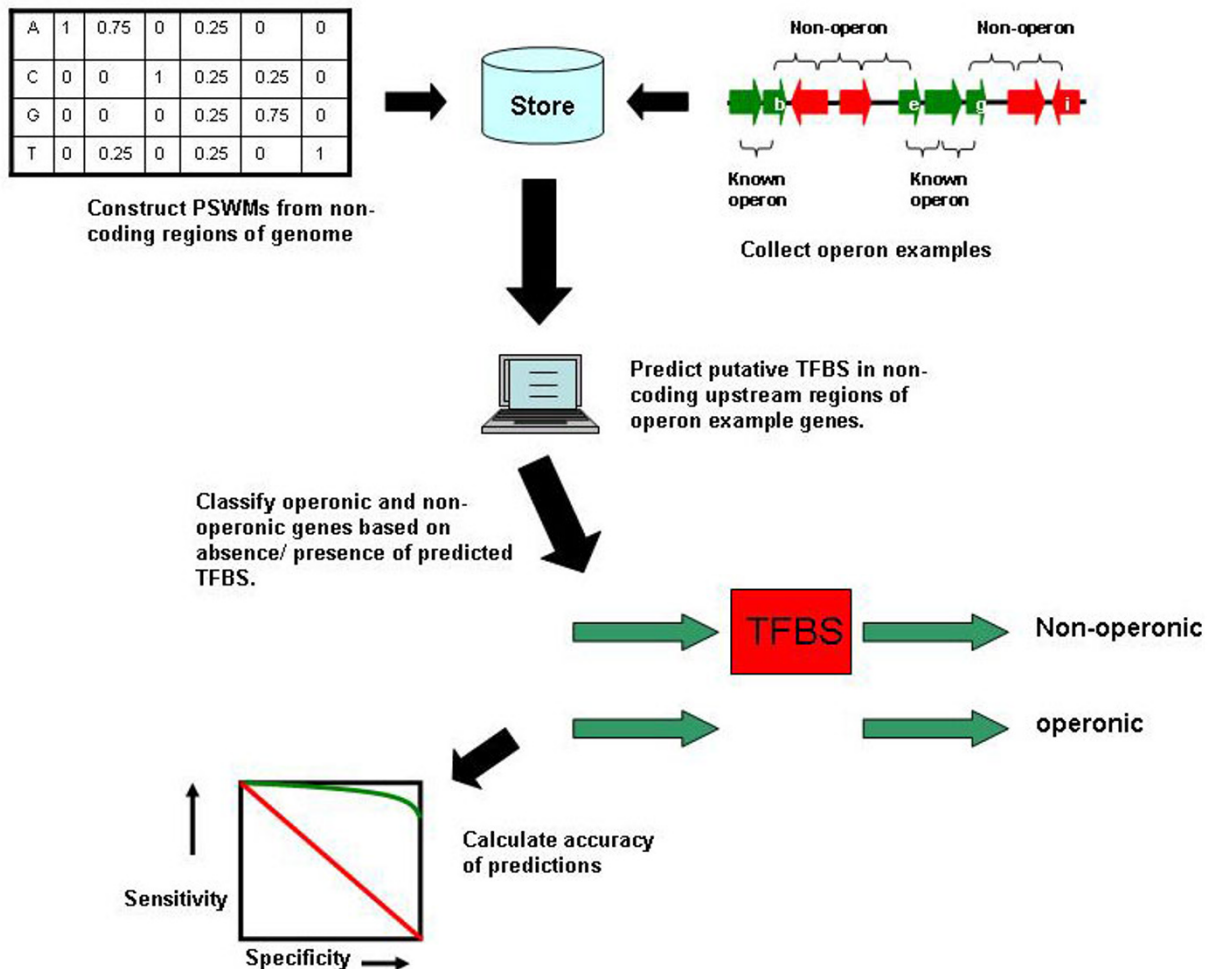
| A | 1 | 0.75 | 0 | 0.25 | 0 | 0 |
|---|---|---|---|---|---|---|
| C | 0 | 0 | 1 | 0.25 | 0.25 | 0 |
| G | 0 | 0 | 0 | 0.25 | 0.75 | 0 |
| T | 0 | 0.25 | 0 | 0.25 | 0 | 1 |

Construct PSWMs from noncoding regions of genome

Store

Non-operon

Non-operon

b

e

g

i

Known operon

Known operon

Collect operon examples

Predict putative TFBS in noncoding upstream regions of operon example genes.

Classify operonic and nonoperonic genes based on absence/ presence of predicted TFBS.

TFBS

Non-operonic

operonic

Calculate accuracy of predictions

Sensitivity

Specificity